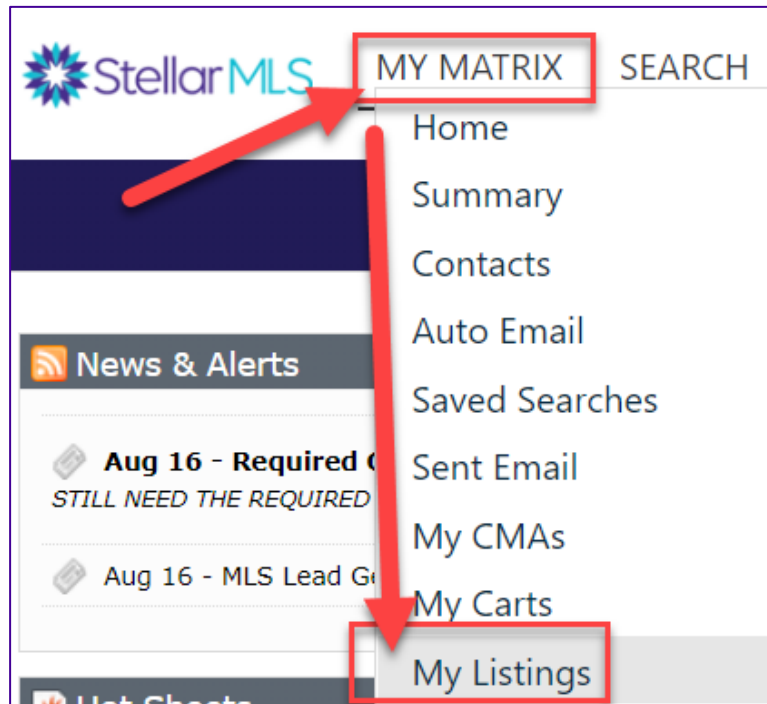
StellarMLS

MY MATRIX

SEARCH

Home

Summary

Contacts

Auto Email

Saved Searches

Sent Email

My CMAs

My Carts

My Listings

News & Alerts

Aug 16 - Required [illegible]

STILL NEED THE REQUIRED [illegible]

Aug 16 - MLS Lead Ge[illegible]

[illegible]